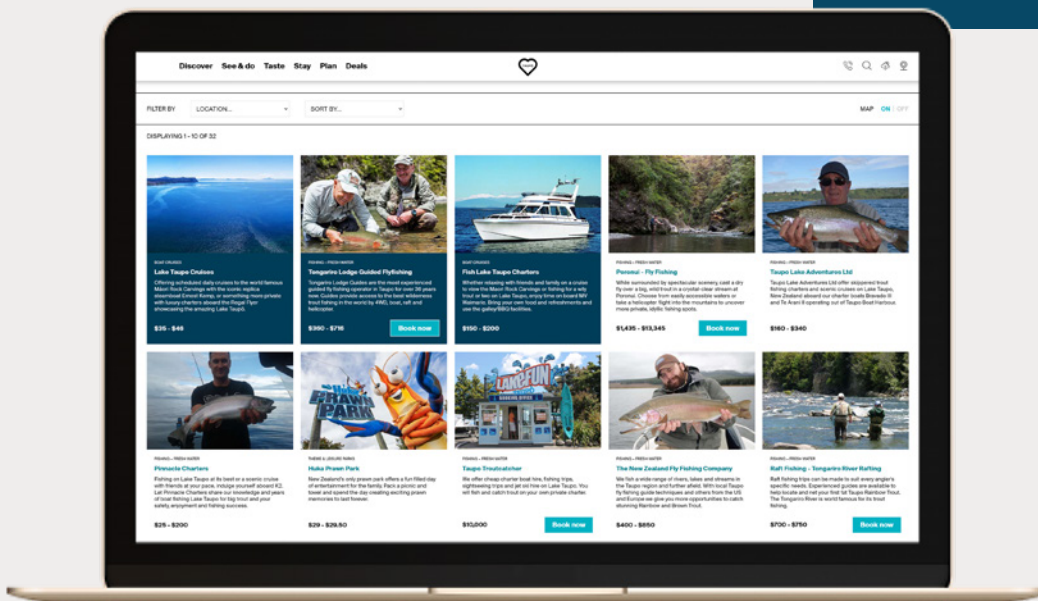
Discover See & do Taste Stay Plan Deals

FILTER BY LOCATION... SORT BY... MAP ON | OFF

DISPLAYING 1 - 10 OF 32

BOAT CRUISES
Lake Taupo Cruises
Offering scheduled daily cruises to the world famous Maori Rock Carvings with the iconic replica steamboat Ernest Kemp, or something more private with luxury charters aboard the Regal Flyer showcasing the amazing Lake Taupō.
$35 - $46

FISHING - FRESH WATER
Tongariro Lodge Guided Flyfishing
Tongariro Lodge Guides are the most experienced guided fly fishing operator in Taupo for over 30 years now. Guides provide access to the best wilderness trout fishing in the world by 4WD, boat, raft and helicopter.
$390 - $716
Book now

BOAT CRUISES
Fish Lake Taupo Charters
Whether relaxing with friends and family on a cruise to view the Maori Rock Carvings or fishing for a wily trout or two on Lake Taupo, enjoy time on board MV Waimarie. Bring your own food and refreshments and use the galley/BBQ facilities.
$150 - $200

FISHING - FRESH WATER
Poronui - Fly Fishing
While surrounded by spectacular scenery, cast a dry fly over a big, wild trout in a crystal clear stream at Poronui. Choose from easily accessible waters or take a helicopter flight into the mountains to uncover more private, idyllic fishing spots.
$1,435 - $13,345
Book now

FISHING - FRESH WATER
Taupo Lake Adventures Ltd
Taupo Lake Adventures Ltd offer skippered trout fishing charters and scenic cruises on Lake Taupo, New Zealand aboard our charter boats Bravado II and Te Arani II operating out of Taupo Boat Harbour.
$160 - $340

FISHING - FRESH WATER
Pinnacle Charters
Fishing on Lake Taupo at its best or a scenic cruise with friends at your pace, indulge yourself aboard K2. Let Pinnacle Charters share our knowledge and years of local fishing Lake Taupo for big trout and your safety enjoyment and fishing success.
$25 - $200

THEME & LEISURE PARKS
Huka Prawn Park
New Zealand's only prawn park offers a fun filled day of entertainment for the family. Pack a picnic and towel and spend the day creating exciting prawn memories to last forever.
$29 - $29.50

FISHING - FRESH WATER
Taupo Troutcatcher
We offer cheap charter boat hire, fishing trips, sightseeing trips and jet ski hire on Lake Taupo. You will fish and catch trout on your own private charter.
$10,000
Book now

FISHING - FRESH WATER
The New Zealand Fly Fishing Company
We fish a wide range of rivers, lakes and streams in the Taupo region and further afield. With local Taupo fly fishing guide techniques and others from the US and Europe we give you more opportunities to catch Rainbow and Brown Trout.
$400 - $650

FISHING - FRESH WATER
Raft Fishing - Tongariro River Rafting
Fly fishing trips can be made to suit every angler's specific needs. Experienced guides are available to help locate and net your first 1st Taupo Rainbow Trout. The Tongariro River is world famous for its trout fishing.
$700 - $750
Book now

LAKE FUN